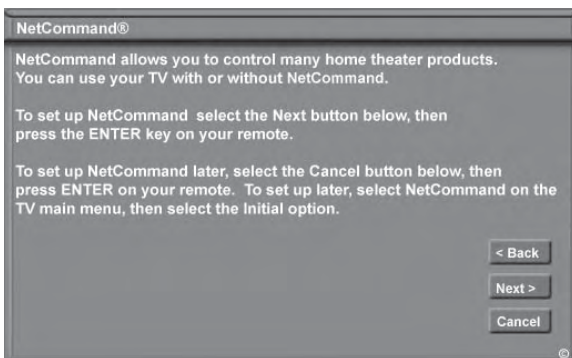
NetCommand®

NetCommand allows you to control many home theater products. You can use your TV with or without NetCommand.

To set up NetCommand select the Next button below, then press the ENTER key on your remote.

To set up NetCommand later, select the Cancel button below, then press ENTER on your remote. To set up later, select NetCommand on the TV main menu, then select the Initial option.

< Back

Next >

Cancel

©